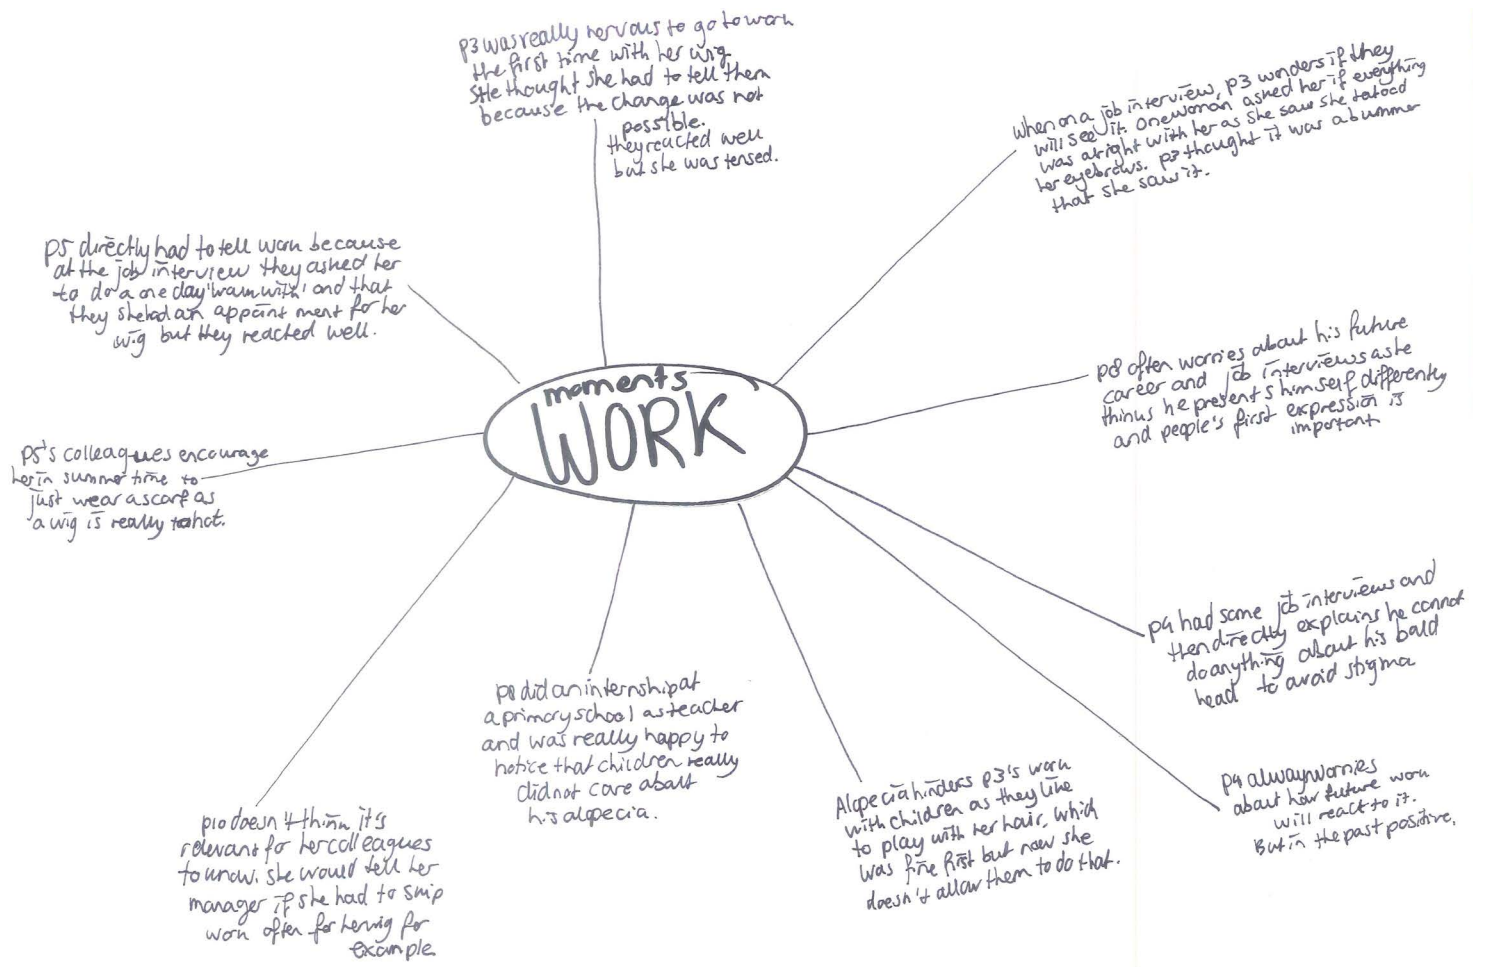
P3 was really nervous to go to work the first time with her wig. She thought she had to tell them because the change was not possible. they reacted well but she was tensed.

When on a job interview, P3 wonders if they will see it. One woman asked her if everything was alright with her as she saw she tatood her eyebrows. P3 thought it was a bummer that she saw it.

P5 directly had to tell work because at the job interview they asked her to do a one day 'warm with' and that they sheld an appoint ment for her wig but they reacted well.

moments
WORK

P8 often worries about his future career and job interviews as he thinks he presents himself differently and people's first expression is important

P5's colleagues encourage her in summer time to just wear a scarf as a wig is really too hot.

P4 had some job interviews and then directly explains he cannot do anything about his bald head to avoid stigma

P6 did an internship at a primary school as teacher and was really happy to notice that children really did not care about his alopecia.

Alopecia hinders P3's work with children as they like to play with her hair, which was fine first but now she doesn't allow them to do that.

P4 always worries about how future work will react to it. But in the past positive.

P10 doesn't think it's relevant for her colleagues to know. She would tell her manager if she had to skip work often for having for example.